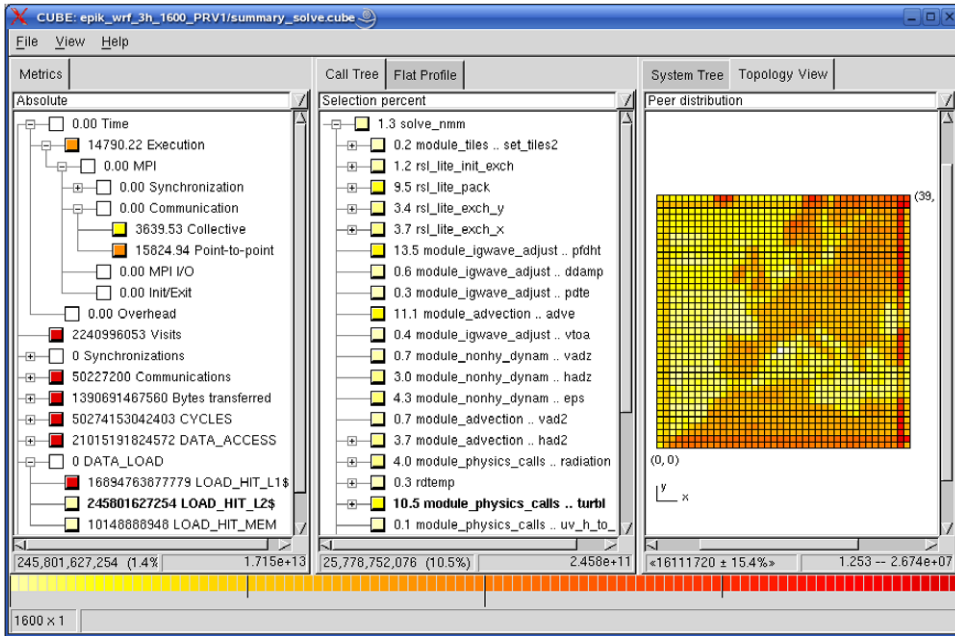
CUBE: epik_wrf_3h_1600_PRV1/summary_solve.cube

File View Help

Metrics

Absolute

0.00 Time
14790.22 Execution
0.00 MPI
0.00 Synchronization
0.00 Communication
3639.53 Collective
15824.94 Point-to-point
0.00 MPI I/O
0.00 Init/Exit
0.00 Overhead
2240996053 Visits
0 Synchronizations
50227200 Communications
1390691467560 Bytes transferred
50274153042403 CYCLES
21015191824572 DATA_ACCESS
0 DATA_LOAD
16894763877779 LOAD_HIT_L1$
245801627254 LOAD_HIT_L2$
10148888948 LOAD_HIT_MEM

245,801,627,254 (1.4% 1.715e+13

Call Tree Flat Profile

Selection percent

1.3 solve_nmm
0.2 module_tiles .. set_tiles2
1.2 rsl_lite_init_exch
9.5 rsl_lite_pack
3.4 rsl_lite_exch_y
3.7 rsl_lite_exch_x
13.5 module_igwave_adjust .. pfdht
0.6 module_igwave_adjust .. ddamp
0.3 module_igwave_adjust .. pdte
11.1 module_advection .. adve
0.4 module_igwave_adjust .. vtoa
0.7 module_nonhy_dynam .. vadz
3.0 module_nonhy_dynam .. hadz
4.3 module_nonhy_dynam .. eps
0.7 module_advection .. vad2
3.7 module_advection .. had2
4.0 module_physics_calls .. radiation
0.3 rdtemp
10.5 module_physics_calls .. turbl
0.1 module_physics_calls .. uv_h_to_

25,778,752,076 (10.5%) 2.458e+11

System Tree Topology View

Peer distribution

(39,
(0, 0)
y
x

«16111720 ± 15.4%» 1.253 -- 2.674e+07

1600 x 1